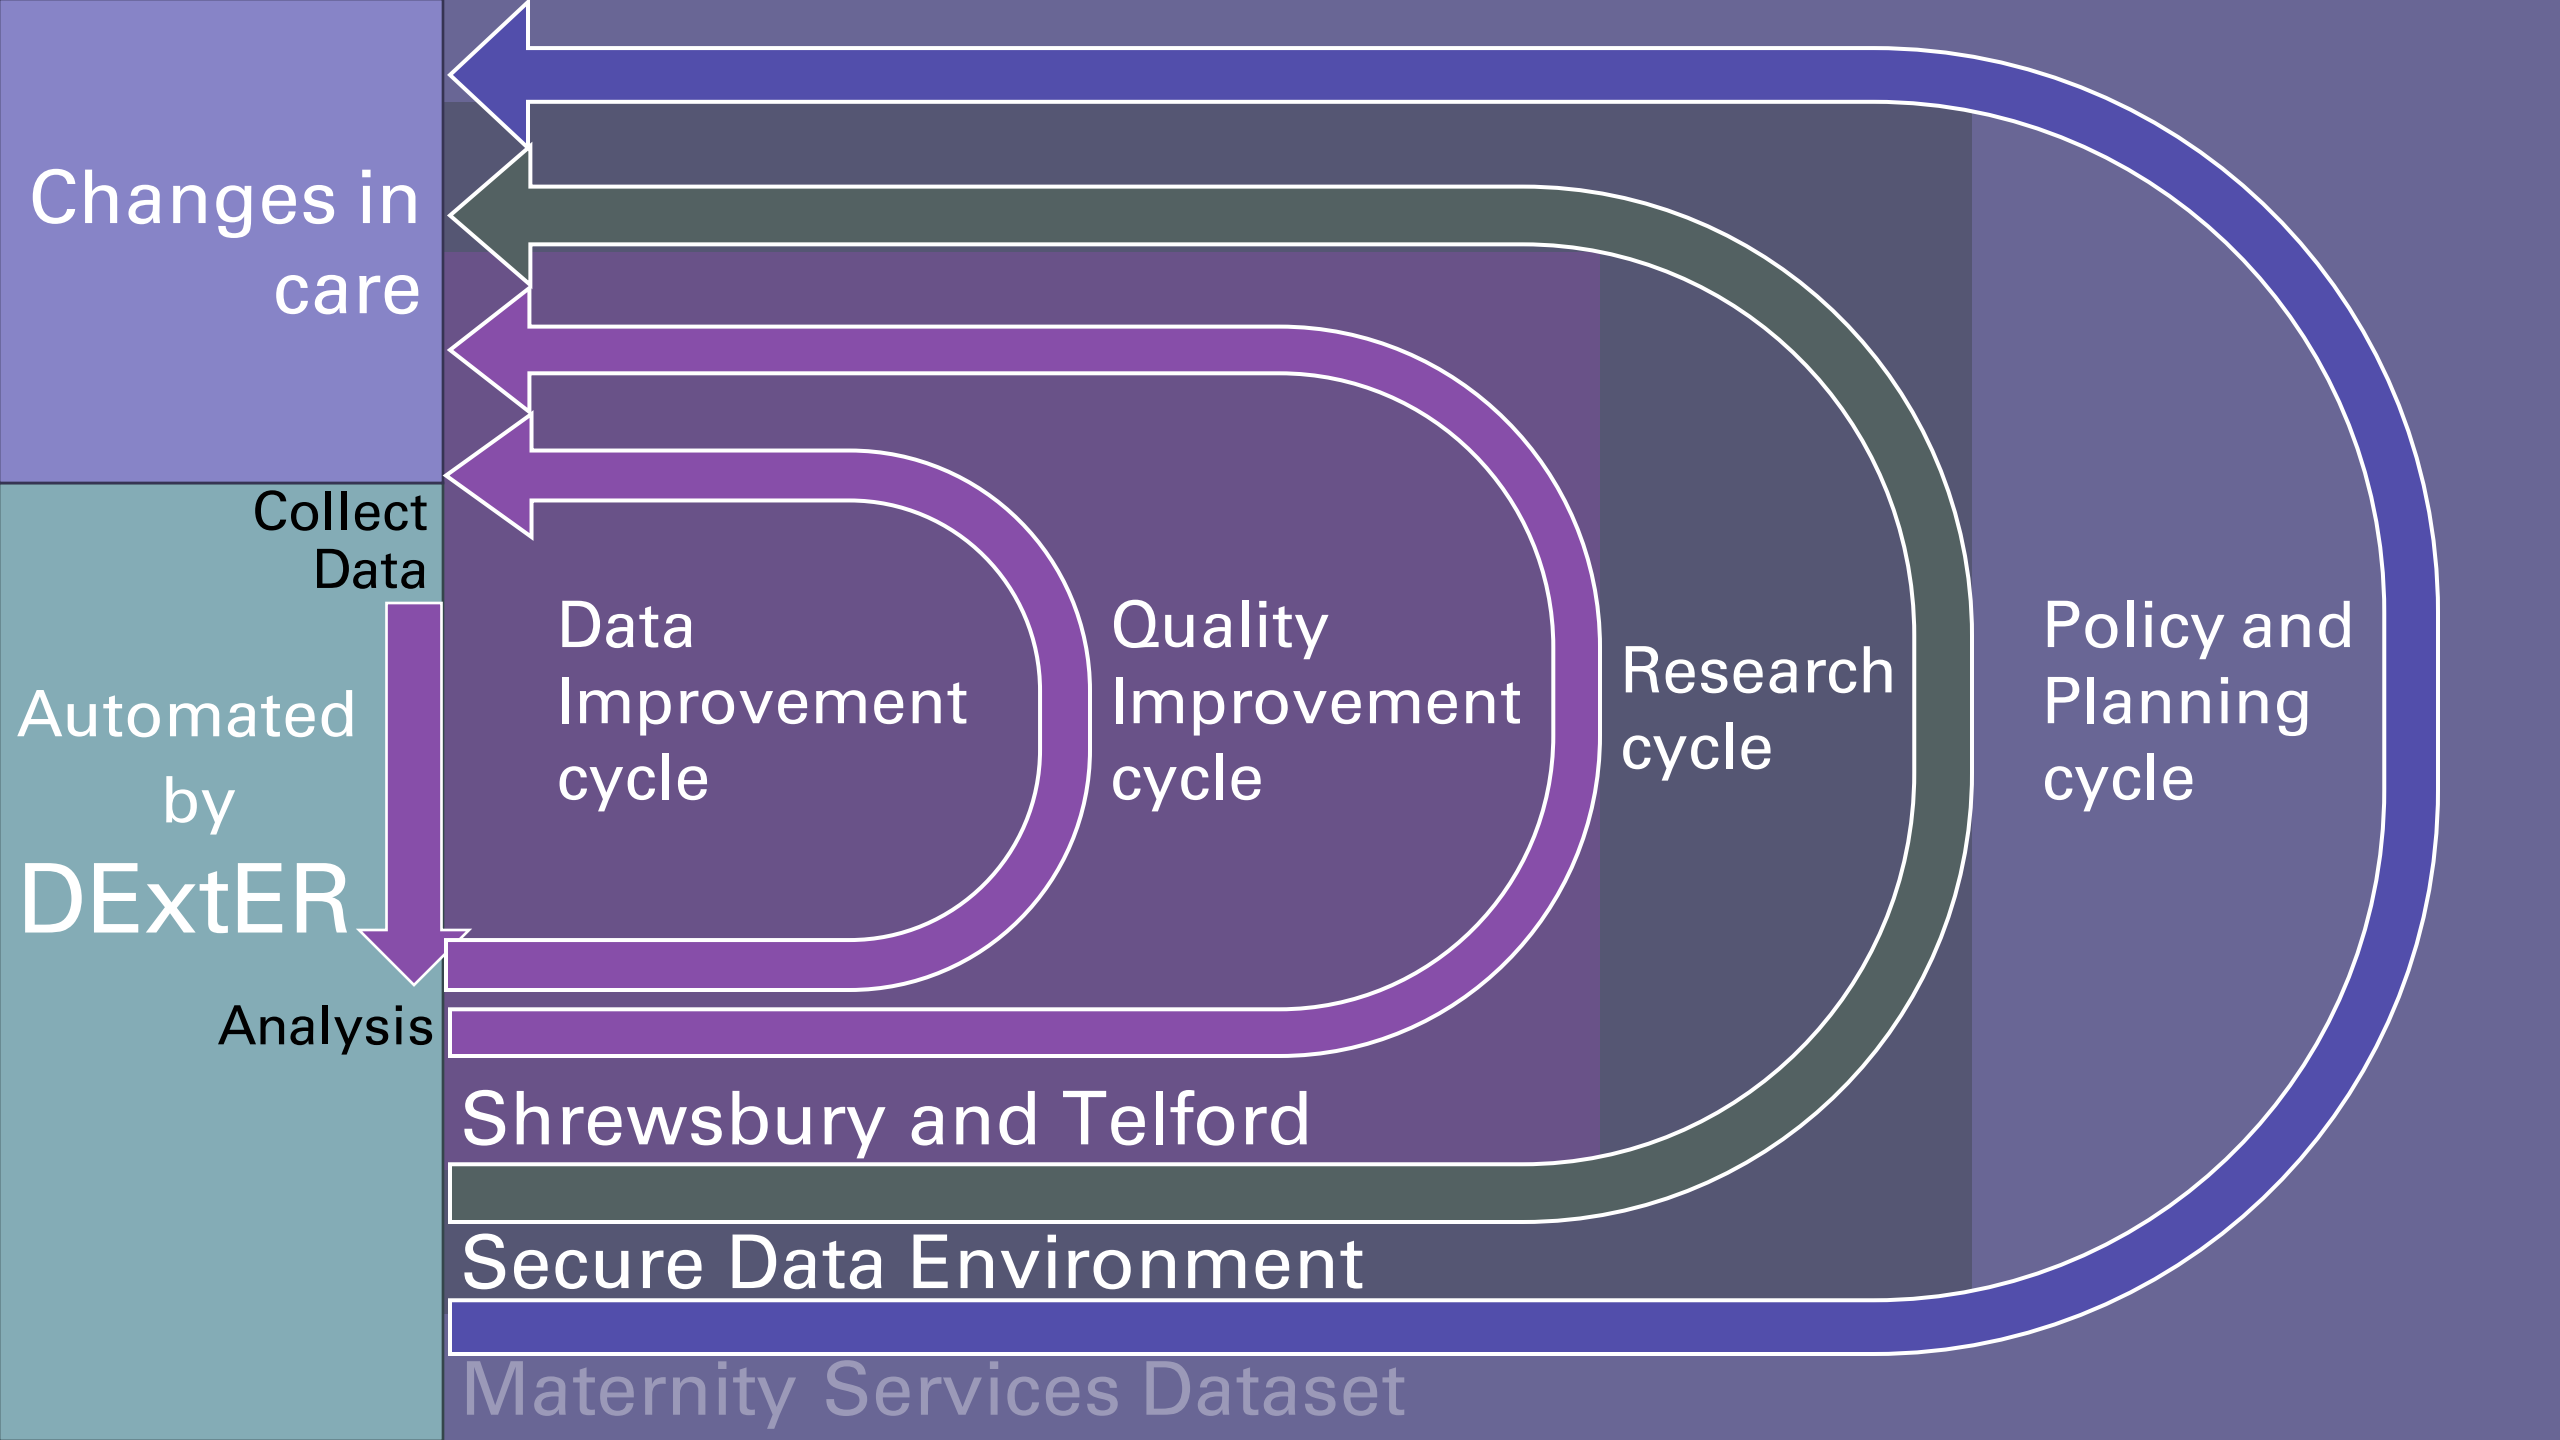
Changes in care

Collect Data

Automated by DExtER

Analysis

Data Improvement cycle

Quality Improvement cycle

Research cycle

Policy and Planning cycle

Shrewsbury and Telford

Secure Data Environment

Maternity Services Dataset